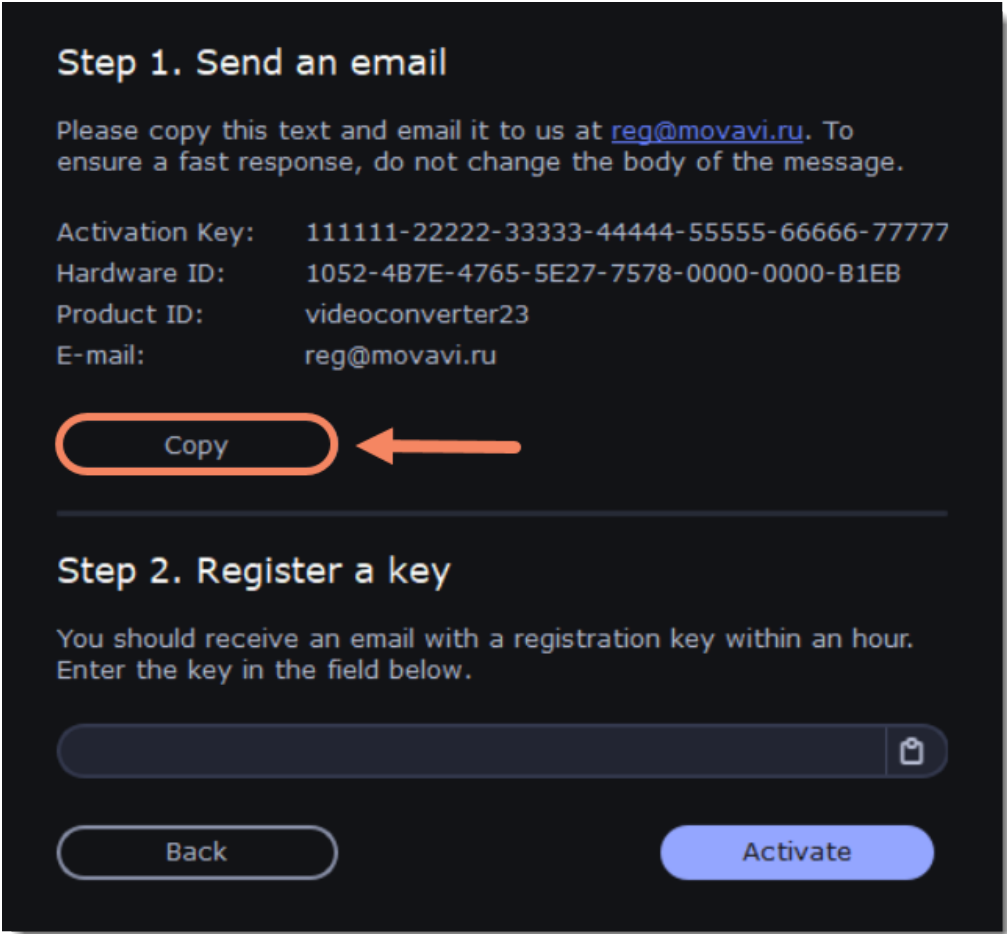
Step 1. Send an email

Please copy this text and email it to us at reg@movavi.ru. To ensure a fast response, do not change the body of the message.

| | |
|---|---|
| Activation Key: | 111111-22222-33333-44444-55555-66666-77777 |
| Hardware ID: | 1052-4B7E-4765-5E27-7578-0000-0000-B1EB |
| Product ID: | videoconverter23 |
| E-mail: | reg@movavi.ru |

Copy

Step 2. Register a key

You should receive an email with a registration key within an hour. Enter the key in the field below.

Back

Activate